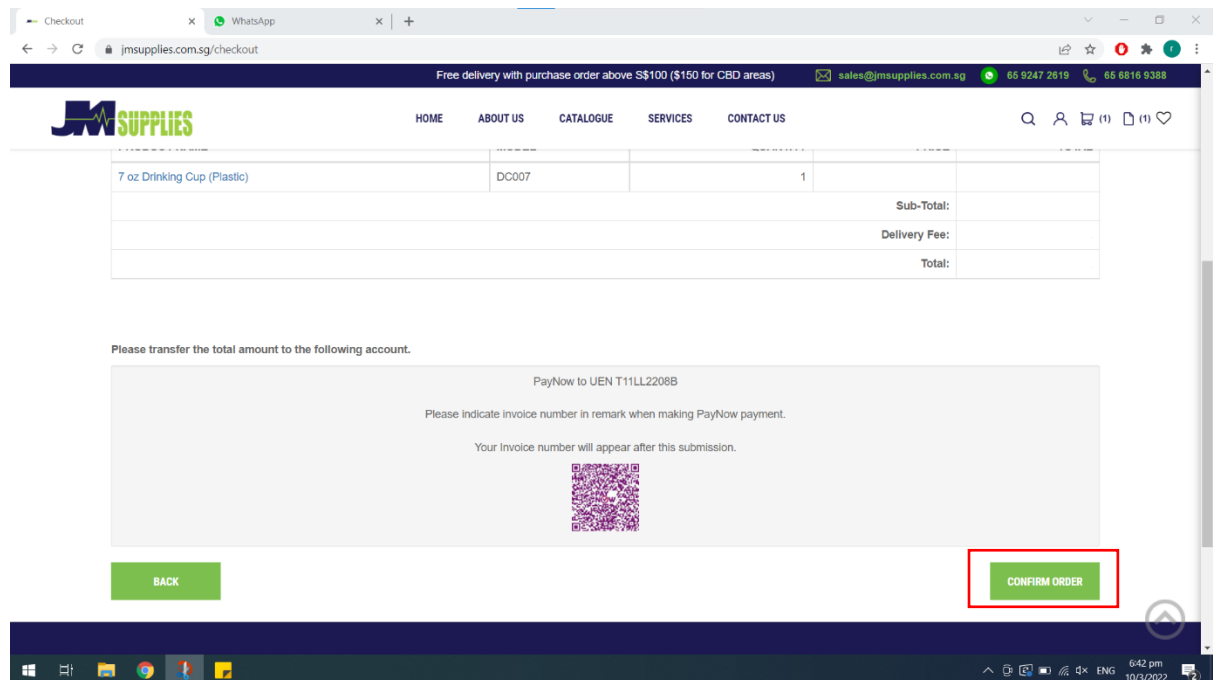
Checkout
WhatsApp
jmsupplies.com.sg/checkout

Free delivery with purchase order above S$100 ($150 for CBD areas)
sales@jmsupplies.com.sg
65 9247 2619
65 6816 9388

JM SUPPLIES

HOME
ABOUT US
CATALOGUE
SERVICES
CONTACT US

(1)
(1)

| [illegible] | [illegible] | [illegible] | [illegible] | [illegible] |
|---|---|---|---|---|
| 7 oz Drinking Cup (Plastic) | DC007 | 1 | | |
| | | | Sub-Total: | |
| | | | Delivery Fee: | |
| | | | Total: | |

Please transfer the total amount to the following account.

PayNow to UEN T11LL2208B

Please indicate invoice number in remark when making PayNow payment.

Your Invoice number will appear after this submission.

BACK

CONFIRM ORDER

ENG
6:42 pm
10/3/2022